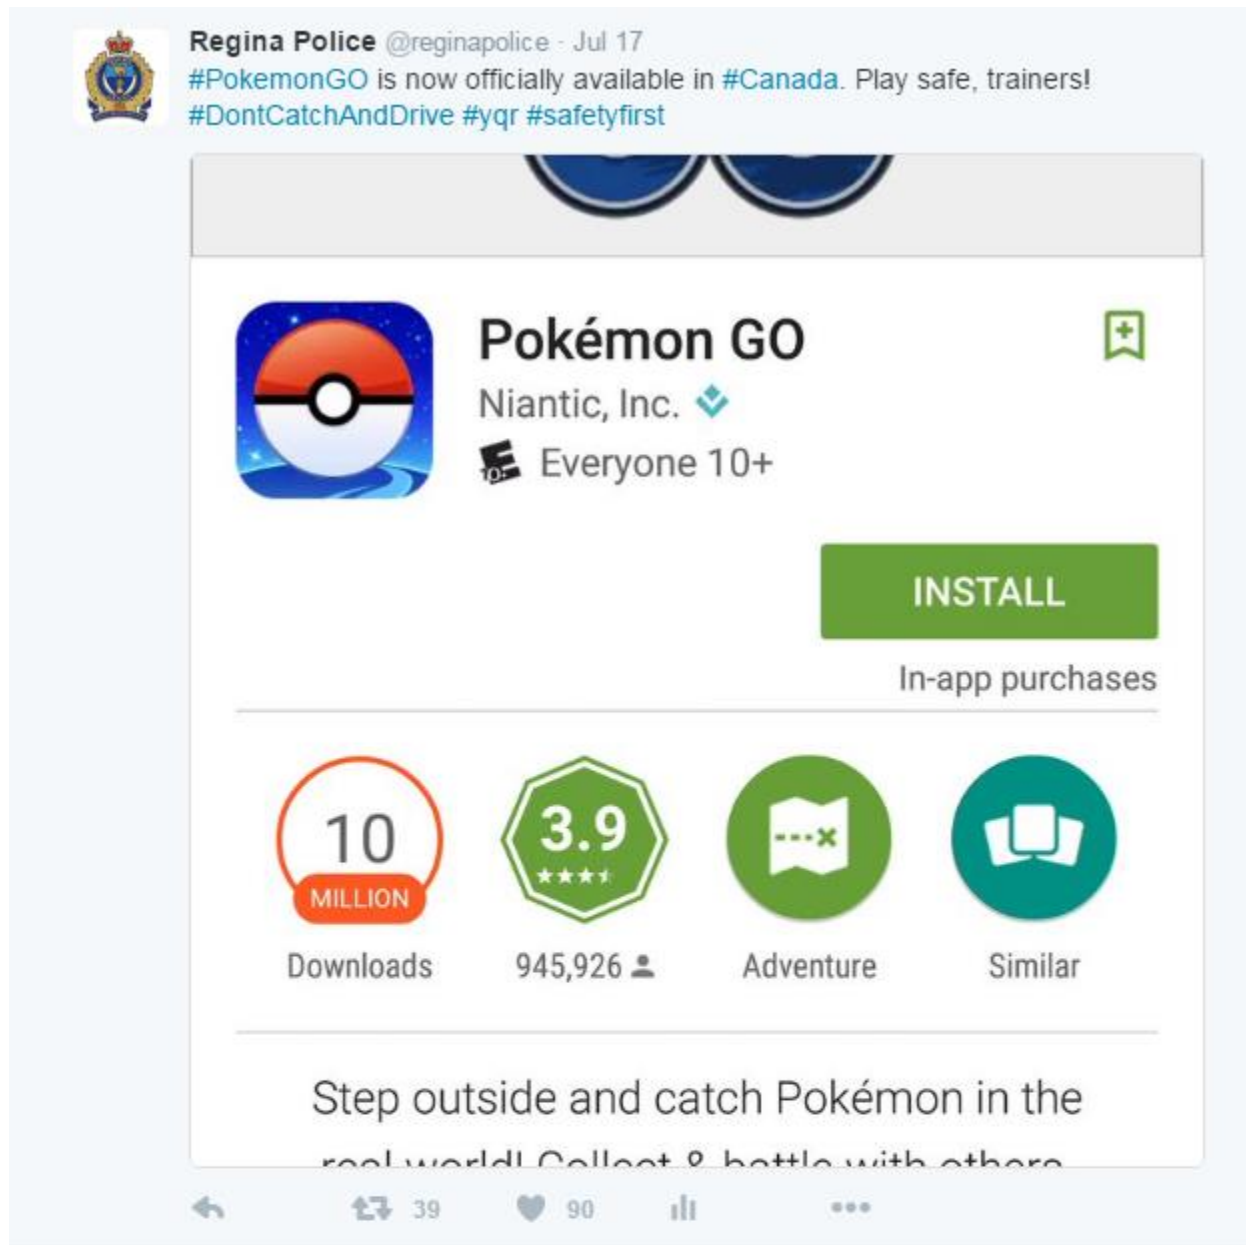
Regina Police @reginapolice · Jul 17
#PokemonGO is now officially available in #Canada. Play safe, trainers! #DontCatchAndDrive #yqr #safetyfirst

Pokémon GO
Niantic, Inc.
Everyone 10+

INSTALL
In-app purchases

10 MILLION
Downloads

3.9
945,926

Adventure

Similar

Step outside and catch Pokémon in the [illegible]

39 90